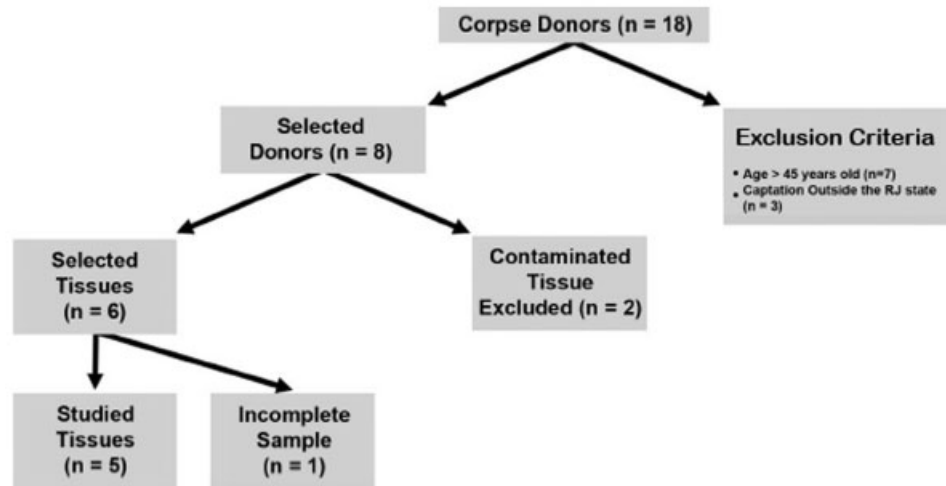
Corpse Donors (n = 18)

Selected Donors (n = 8)

Exclusion Criteria

• Age > 45 years old (n=7)
• Captation Outside the RJ state (n = 3)

Selected Tissues (n = 6)

Contaminated Tissue Excluded (n = 2)

Studied Tissues (n = 5)

Incomplete Sample (n = 1)